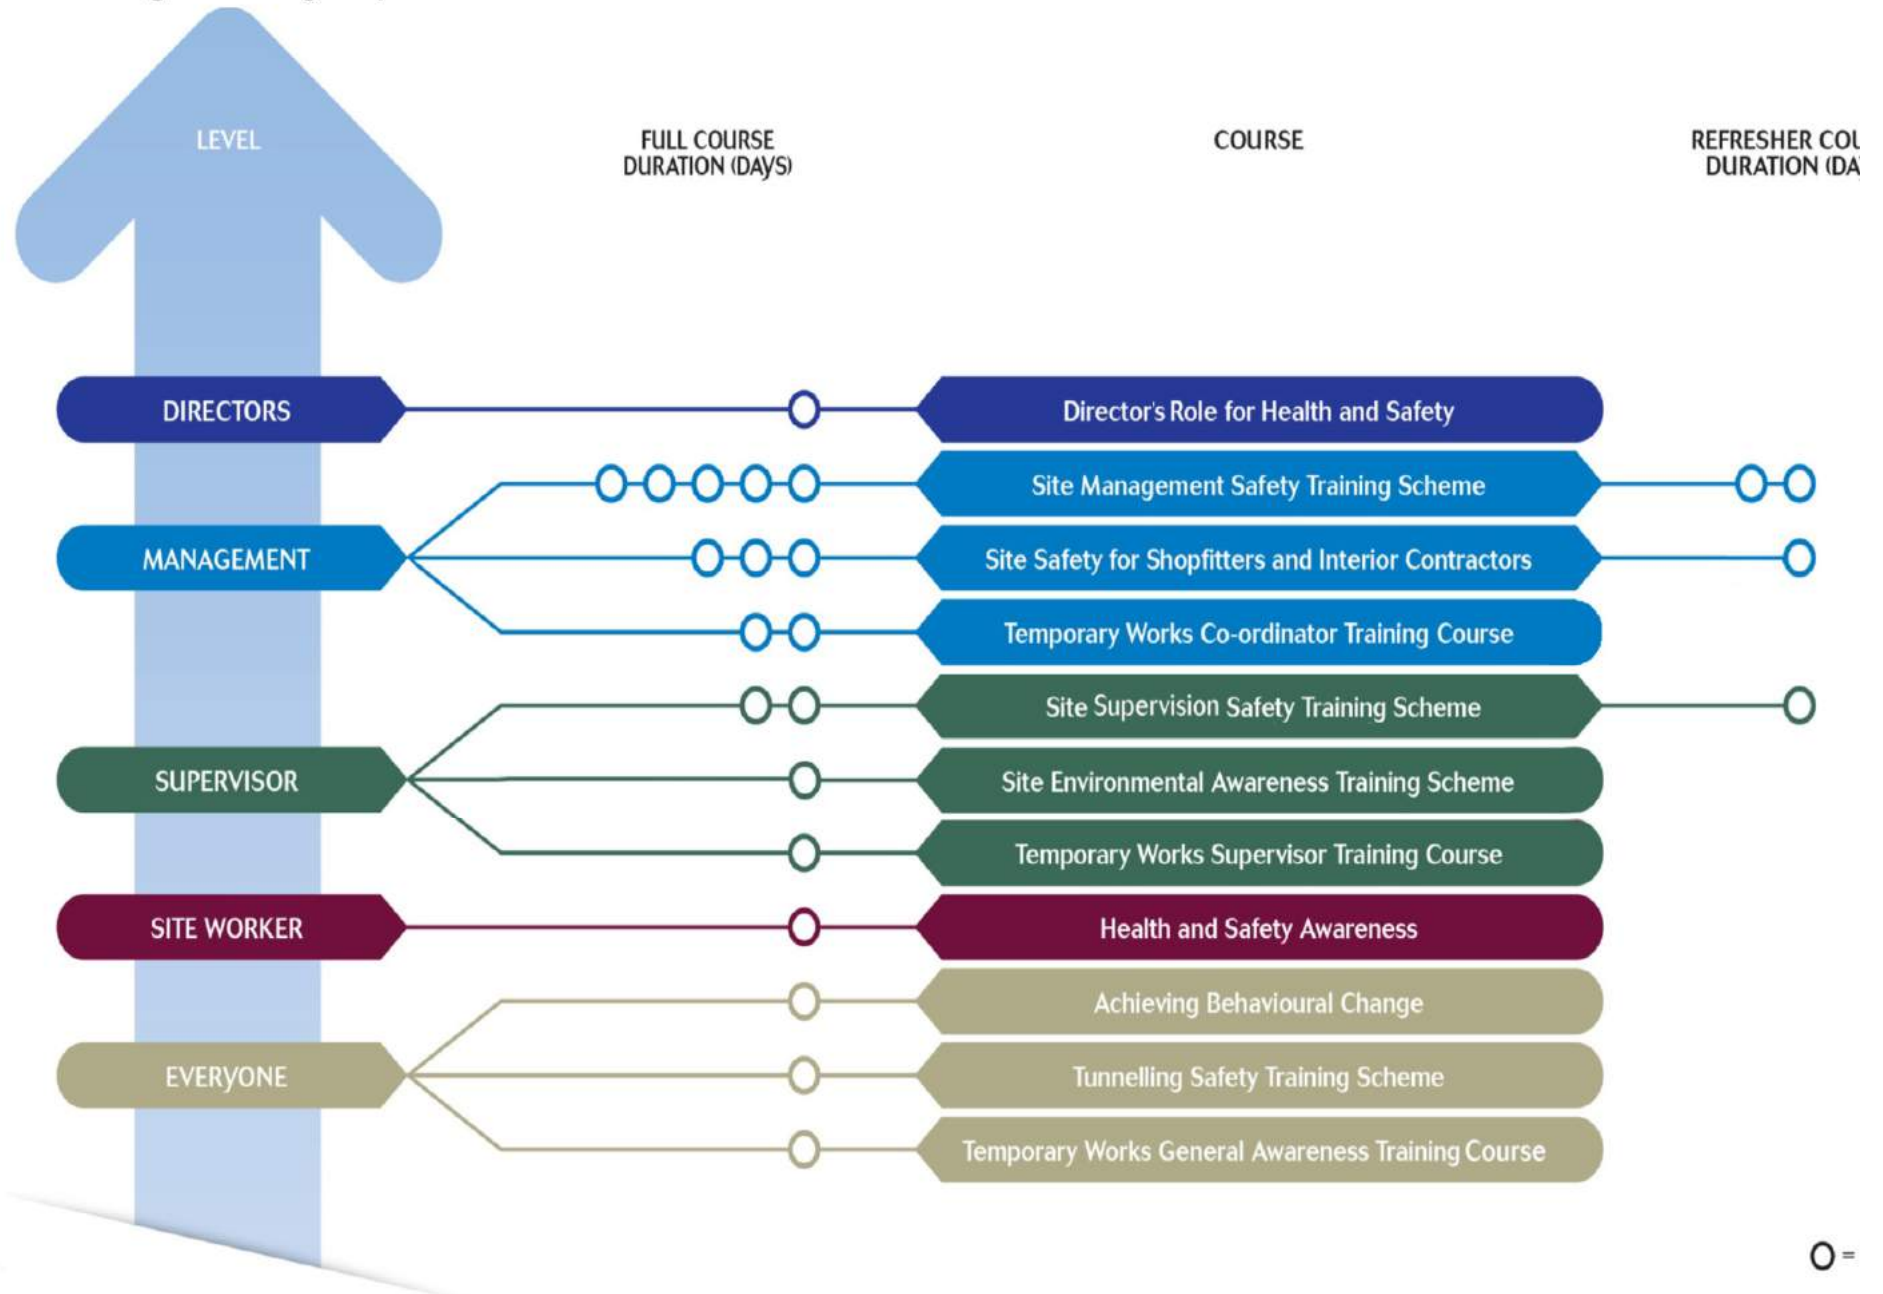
LEVEL

FULL COURSE DURATION (DAYS)

COURSE

REFRESHER COU DURATION (DA

DIRECTORS

Director's Role for Health and Safety

MANAGEMENT

Site Management Safety Training Scheme

Site Safety for Shopfitters and Interior Contractors

Temporary Works Co-ordinator Training Course

SUPERVISOR

Site Supervision Safety Training Scheme

Site Environmental Awareness Training Scheme

Temporary Works Supervisor Training Course

SITE WORKER

Health and Safety Awareness

EVERYONE

Achieving Behavioural Change

Tunnelling Safety Training Scheme

Temporary Works General Awareness Training Course

O =